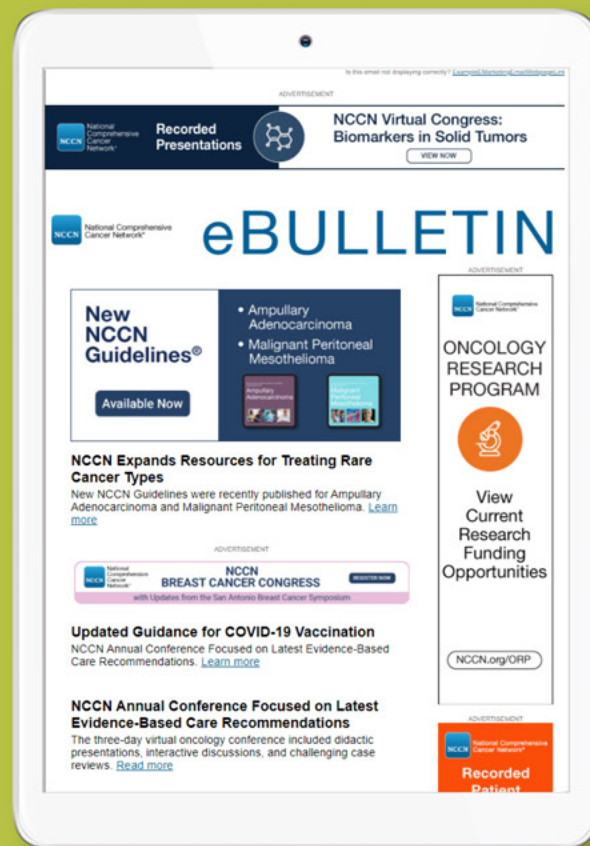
Is this email not displaying correctly? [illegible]

ADVERTISEMENT

NCCN National Comprehensive Cancer Network®

Recorded Presentations

NCCN Virtual Congress: Biomarkers in Solid Tumors

VIEW NOW

NCCN National Comprehensive Cancer Network®

eBULLETIN

ADVERTISEMENT

New NCCN Guidelines®

Available Now

• Ampullary Adenocarcinoma

• Malignant Peritoneal Mesothelioma

Ampullary Adenocarcinoma

Malignant Peritoneal Mesothelioma

NCCN Expands Resources for Treating Rare Cancer Types

New NCCN Guidelines were recently published for Ampullary Adenocarcinoma and Malignant Peritoneal Mesothelioma. Learn more

ADVERTISEMENT

NCCN National Comprehensive Cancer Network®

NCCN BREAST CANCER CONGRESS

REGISTER NOW

with Updates from the San Antonio Breast Cancer Symposium

Updated Guidance for COVID-19 Vaccination

NCCN Annual Conference Focused on Latest Evidence-Based Care Recommendations. Learn more

NCCN Annual Conference Focused on Latest Evidence-Based Care Recommendations

The three-day virtual oncology conference included didactic presentations, interactive discussions, and challenging case reviews. Read more

NCCN National Comprehensive Cancer Network®

ONCOLOGY RESEARCH PROGRAM

View Current Research Funding Opportunities

NCCN.org/ORP

ADVERTISEMENT

NCCN National Comprehensive Cancer Network®

Recorded Patient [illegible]